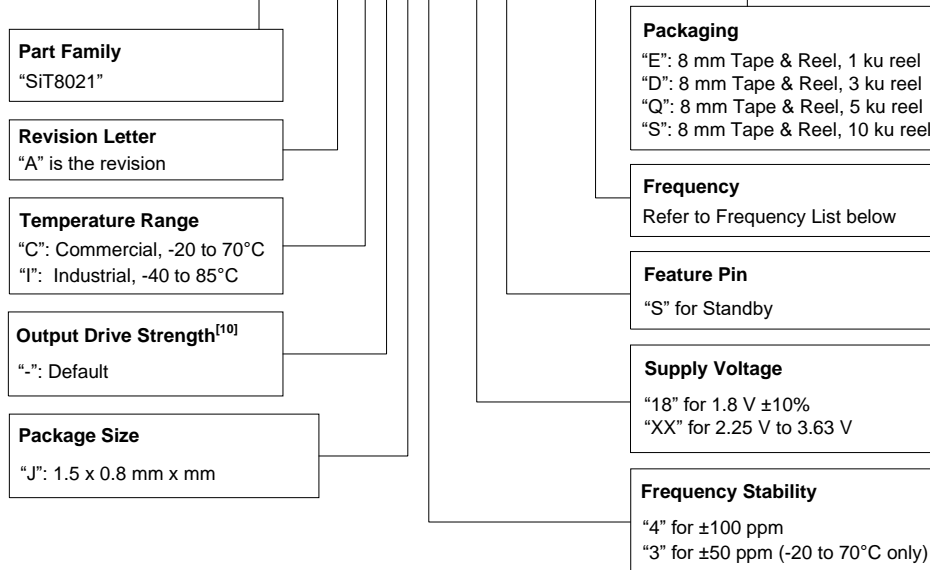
Part Family
"SiT8021"

Revision Letter
"A" is the revision

Temperature Range
"C": Commercial, -20 to 70°C
"I": Industrial, -40 to 85°C

Output Drive Strength$^{[10]}$
"-": Default

Package Size
"J": 1.5 x 0.8 mm x mm

Packaging
"E": 8 mm Tape & Reel, 1 ku reel
"D": 8 mm Tape & Reel, 3 ku reel
"Q": 8 mm Tape & Reel, 5 ku reel
"S": 8 mm Tape & Reel, 10 ku reel

Frequency
Refer to Frequency List below

Feature Pin
"S" for Standby

Supply Voltage
"18" for 1.8 V ±10%
"XX" for 2.25 V to 3.63 V

Frequency Stability
"4" for ±100 ppm
"3" for ±50 ppm (-20 to 70°C only)